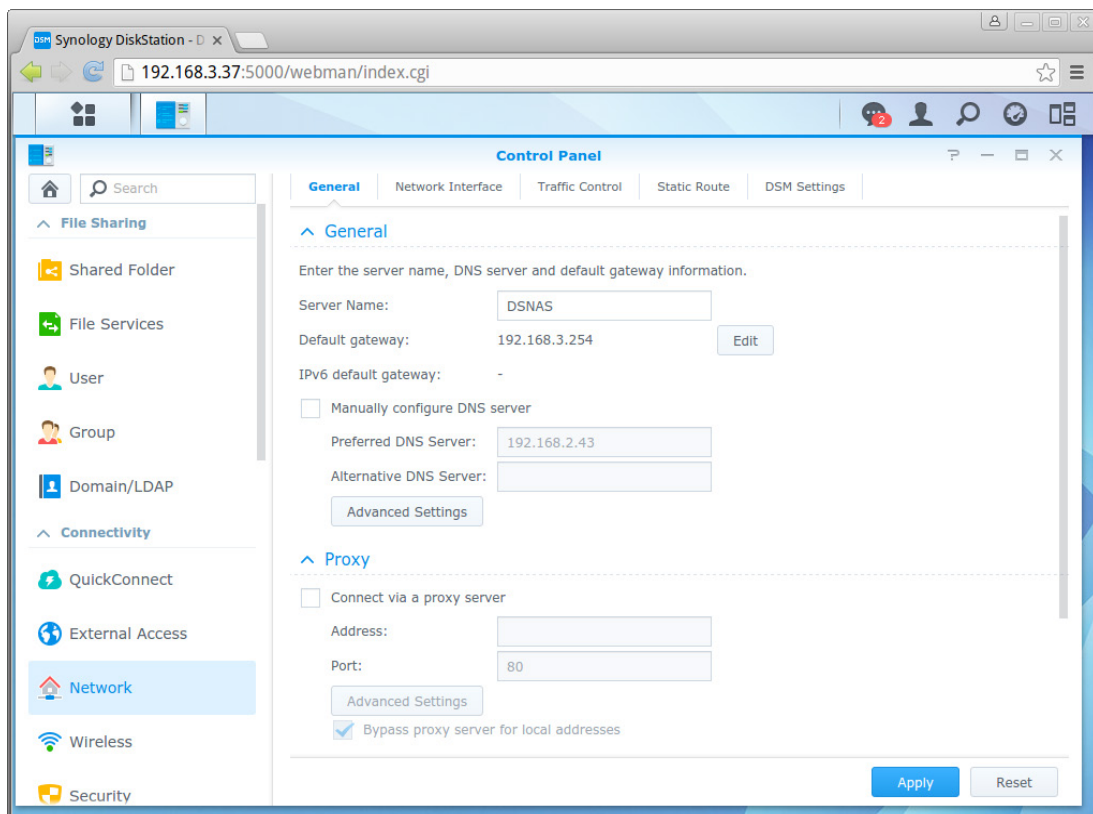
DSM Synology DiskStation - D ×

192.168.3.37:5000/webman/index.cgi

2

Control Panel

Search

File Sharing

Shared Folder

File Services

User

Group

Domain/LDAP

Connectivity

QuickConnect

External Access

Network

Wireless

Security

General | Network Interface | Traffic Control | Static Route | DSM Settings

General

Enter the server name, DNS server and default gateway information.

Server Name: DSNAS

Default gateway: 192.168.3.254 Edit

IPv6 default gateway: -

Manually configure DNS server

Preferred DNS Server: 192.168.2.43

Alternative DNS Server:

Advanced Settings

Proxy

Connect via a proxy server

Address:

Port: 80

Advanced Settings

Bypass proxy server for local addresses

Apply Reset